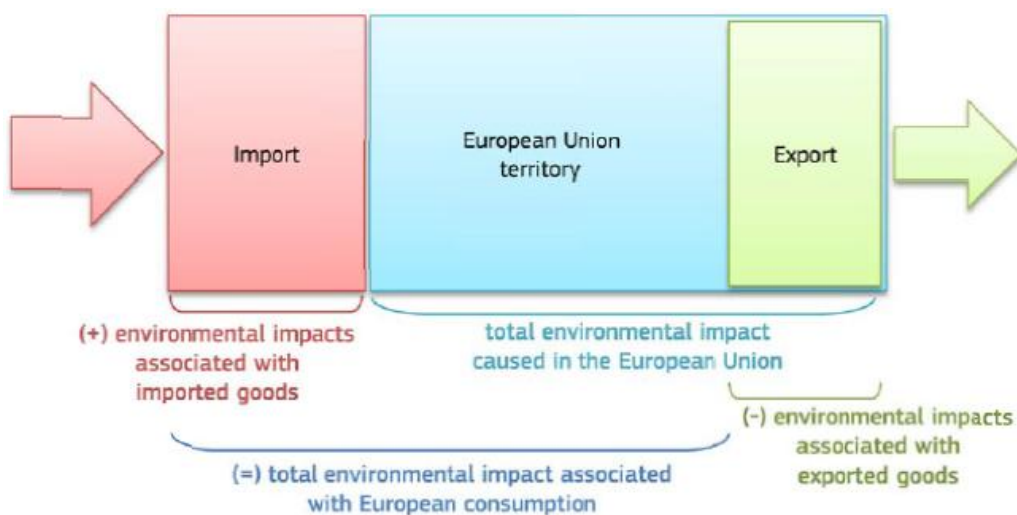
Import

European Union territory

Export

(+) environmental impacts associated with imported goods

total environmental impact caused in the European Union

(-) environmental impacts associated with exported goods

(=) total environmental impact associated with European consumption